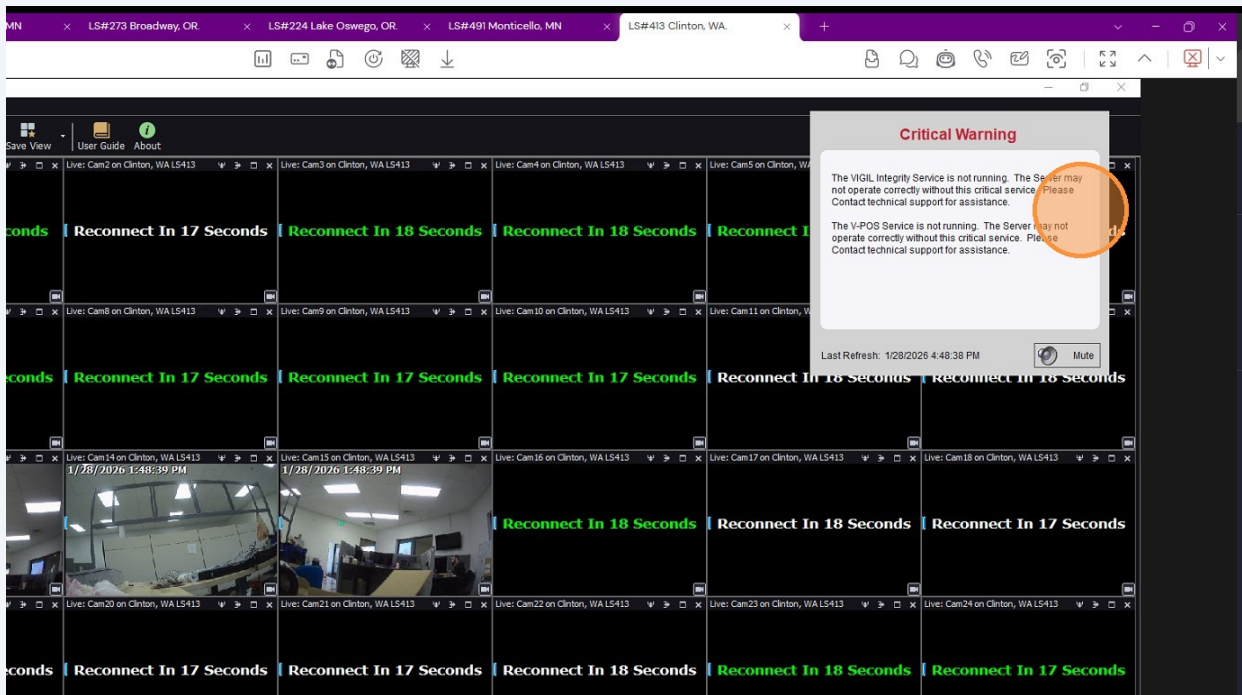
MN × LS#273 Broadway, OR. × LS#224 Lake Oswego, OR. × LS#491 Monticello, MN × LS#413 Clinton, WA. × +

Save View | User Guide About

Critical Warning

The VIGIL Integrity Service is not running. The Server may not operate correctly without this critical service. Please Contact technical support for assistance.

The V-POS Service is not running. The Server may not operate correctly without this critical service. Please Contact technical support for assistance.

Last Refresh: 1/28/2026 4:48:38 PM Mute

Live: Cam2 on Clinton, WA LS413
Live: Cam3 on Clinton, WA LS413
Live: Cam4 on Clinton, WA LS413
Live: Cam5 on Clinton, WA

conds
Reconnect In 17 Seconds
Reconnect In 18 Seconds
Reconnect In 18 Seconds
Reconnect I

Live: Cam8 on Clinton, WA LS413
Live: Cam9 on Clinton, WA LS413
Live: Cam10 on Clinton, WA LS413
Live: Cam11 on Clinton, W

conds
Reconnect In 17 Seconds
Reconnect In 17 Seconds
Reconnect In 17 Seconds
Reconnect In 18 Seconds
Reconnect In 18 Seconds

Live: Cam14 on Clinton, WA LS413
Live: Cam15 on Clinton, WA LS413
Live: Cam16 on Clinton, WA LS413
Live: Cam17 on Clinton, WA LS413
Live: Cam18 on Clinton, WA LS413

1/28/2026 1:48:39 PM
1/28/2026 1:48:39 PM
Reconnect In 18 Seconds
Reconnect In 18 Seconds
Reconnect In 17 Seconds

Live: Cam20 on Clinton, WA LS413
Live: Cam21 on Clinton, WA LS413
Live: Cam22 on Clinton, WA LS413
Live: Cam23 on Clinton, WA LS413
Live: Cam24 on Clinton, WA LS413

conds
Reconnect In 17 Seconds
Reconnect In 17 Seconds
Reconnect In 18 Seconds
Reconnect In 18 Seconds
Reconnect In 17 Seconds